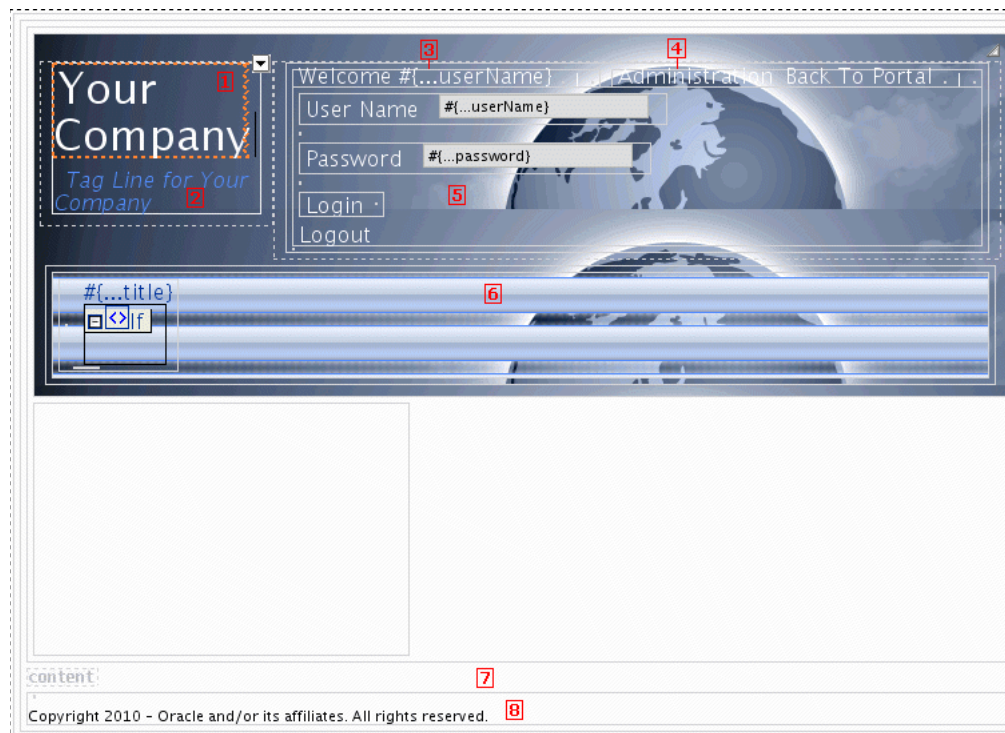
Your Company
1
Tag Line for Your Company
2
3
4
Welcome #{...userName} | | Administration Back To Portal | |
User Name #{...userName}
Password #{...password}
Login
5
Logout
#{...title}
6
If
content
7
Copyright 2010 - Oracle and/or its affiliates. All rights reserved.
8